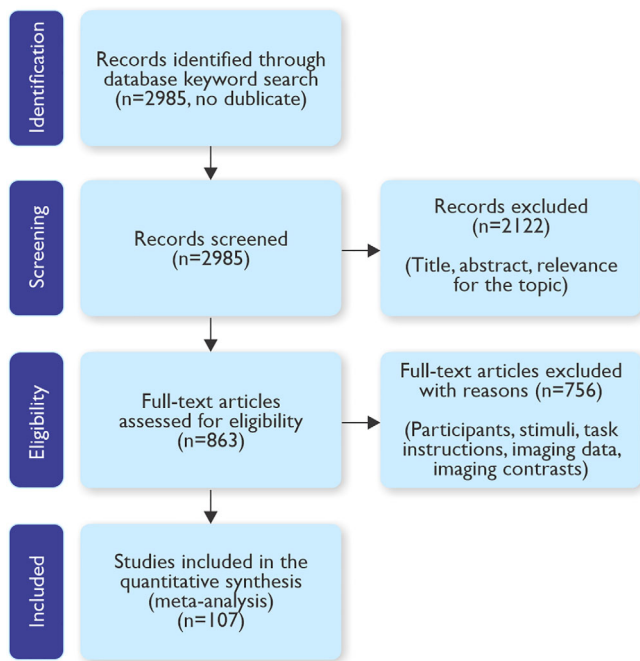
Identification

Records identified through database keyword search (n=2985, no dublicate)

Screening

Records screened (n=2985)

Records excluded (n=2122)

(Title, abstract, relevance for the topic)

Eligibility

Full-text articles assessed for eligibility (n=863)

Full-text articles excluded with reasons (n=756)

(Participants, stimuli, task instructions, imaging data, imaging contrasts)

Included

Studies included in the quantitative synthesis (meta-analysis) (n=107)